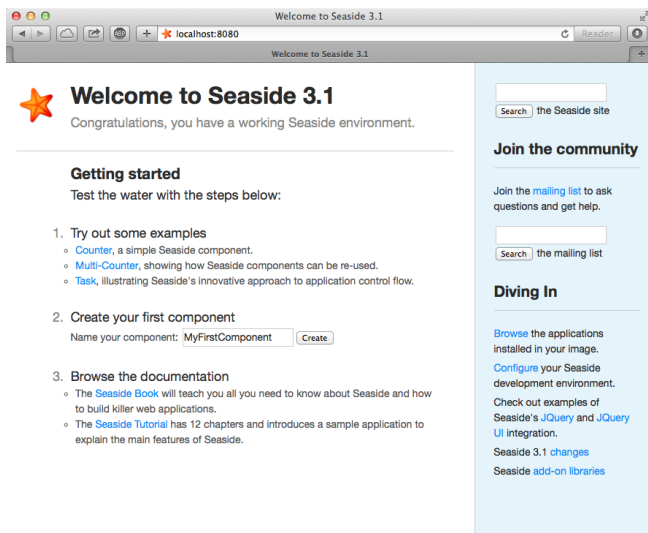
Welcome to Seaside 3.1

localhost:8080

Reader

Welcome to Seaside 3.1

Welcome to Seaside 3.1

Congratulations, you have a working Seaside environment.

Getting started

Test the water with the steps below:

1. Try out some examples
- Counter, a simple Seaside component.
- Multi-Counter, showing how Seaside components can be re-used.
- Task, illustrating Seaside's innovative approach to application control flow.

2. Create your first component
Name your component: MyFirstComponent Create

3. Browse the documentation
- The Seaside Book will teach you all you need to know about Seaside and how to build killer web applications.
- The Seaside Tutorial has 12 chapters and introduces a sample application to explain the main features of Seaside.

Search the Seaside site

Join the community

Join the mailing list to ask questions and get help.

Search the mailing list

Diving In

Browse the applications installed in your image.

Configure your Seaside development environment.

Check out examples of Seaside's JQuery and JQuery UI integration.

Seaside 3.1 changes

Seaside add-on libraries